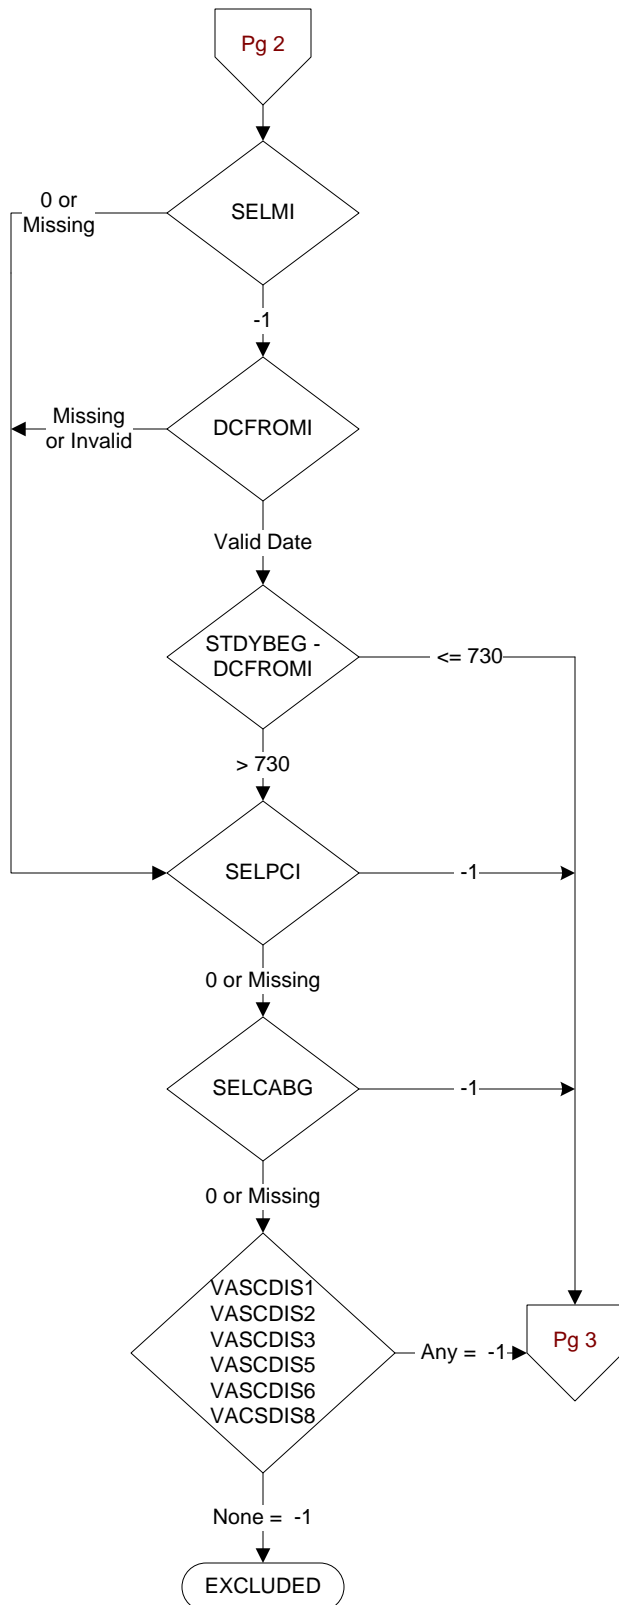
Pg 2

SELMI

0 or Missing

-1

DCFROMI

Missing or Invalid

Valid Date

STDYBEG - DCFROMI

<= 730

> 730

SELPCI

-1

0 or Missing

SELCABG

-1

0 or Missing

VASCDIS1
VASCDIS2
VASCDIS3
VASCDIS5
VASCDIS6
VACSDIS8

Any = -1

Pg 3

None = -1

EXCLUDED